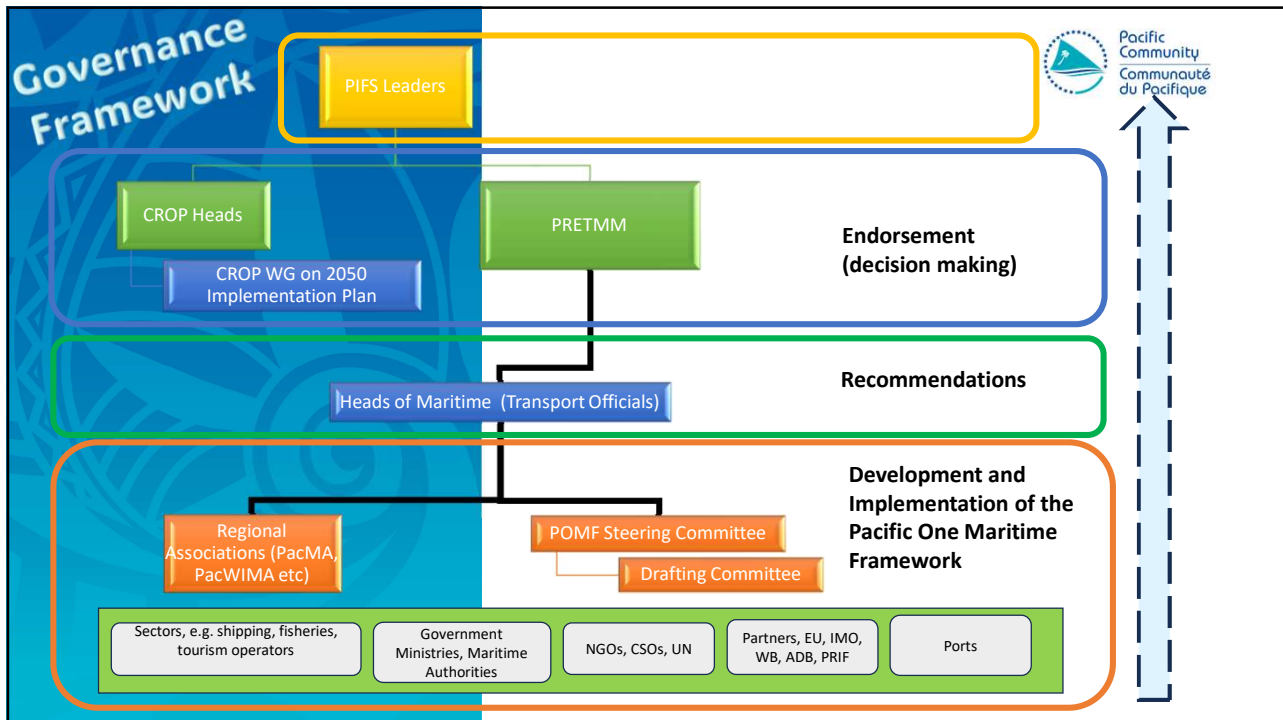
Governance Framework

Pacific Community
Communauté du Pacifique

PIFS Leaders

CROP Heads

PRETMM

CROP WG on 2050 Implementation Plan

Endorsement (decision making)

Recommendations

Heads of Maritime (Transport Officials)

Development and Implementation of the Pacific One Maritime Framework

Regional Associations (PacMA, PacWIMA etc)

POMF Steering Committee

Drafting Committee

Sectors, e.g. shipping, fisheries, tourism operators

Government Ministries, Maritime Authorities

NGOs, CSOs, UN

Partners, EU, IMO, WB, ADB, PRIF

Ports